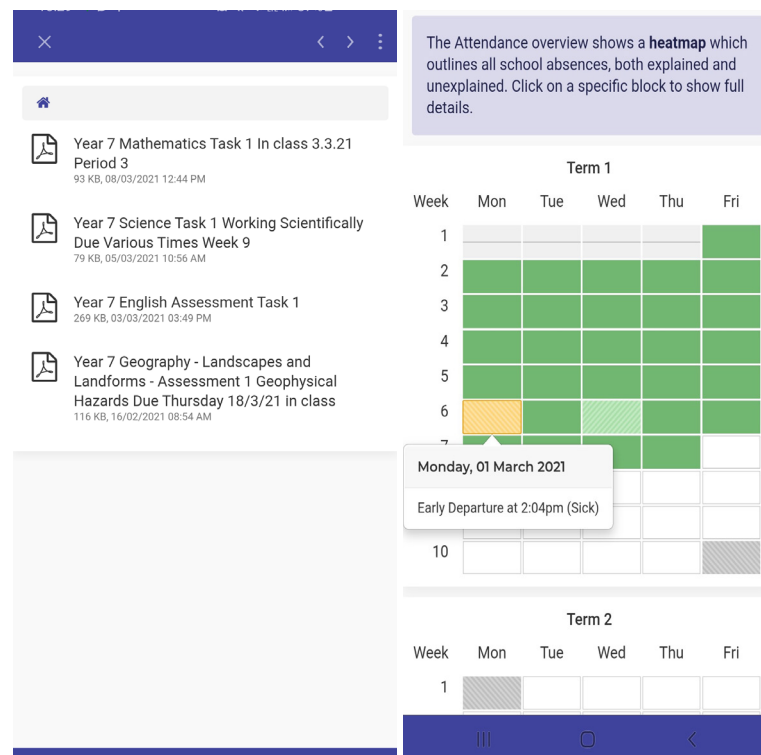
Year 7 Mathematics Task 1 In class 3.3.21 Period 3
93 KB, 08/03/2021 12:44 PM

Year 7 Science Task 1 Working Scientifically Due Various Times Week 9
79 KB, 05/03/2021 10:56 AM

Year 7 English Assessment Task 1
269 KB, 03/03/2021 03:49 PM

Year 7 Geography - Landscapes and Landforms - Assessment 1 Geophysical Hazards Due Thursday 18/3/21 in class
116 KB, 16/02/2021 08:54 AM

The Attendance overview shows a **heatmap** which outlines all school absences, both explained and unexplained. Click on a specific block to show full details.

Term 1

| Week | Mon | Tue | Wed | Thu | Fri |
|---|---|---|---|---|---|
| 1 | | | | | |
| 2 | | | | | |
| 3 | | | | | |
| 4 | | | | | |
| 5 | | | | | |
| 6 | | | | | |
| 7 | | | | | |
| 10 | | | | | |

Monday, 01 March 2021

Early Departure at 2:04pm (Sick)

Term 2

| Week | Mon | Tue | Wed | Thu | Fri |
|---|---|---|---|---|---|
| 1 | | | | | |